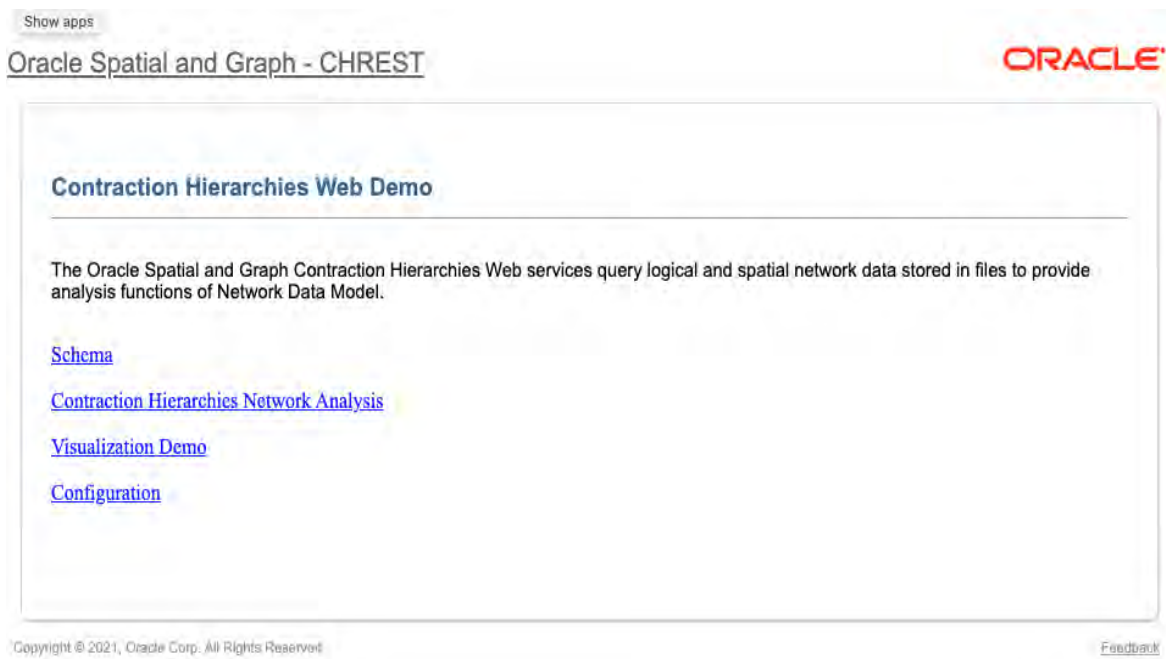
Show apps

Oracle Spatial and Graph - CHREST

ORACLE

Contraction Hierarchies Web Demo

The Oracle Spatial and Graph Contraction Hierarchies Web services query logical and spatial network data stored in files to provide analysis functions of Network Data Model.

Schema

Contraction Hierarchies Network Analysis

Visualization Demo

Configuration

Copyright © 2021, Oracle Corp. All Rights Reserved

Feedback